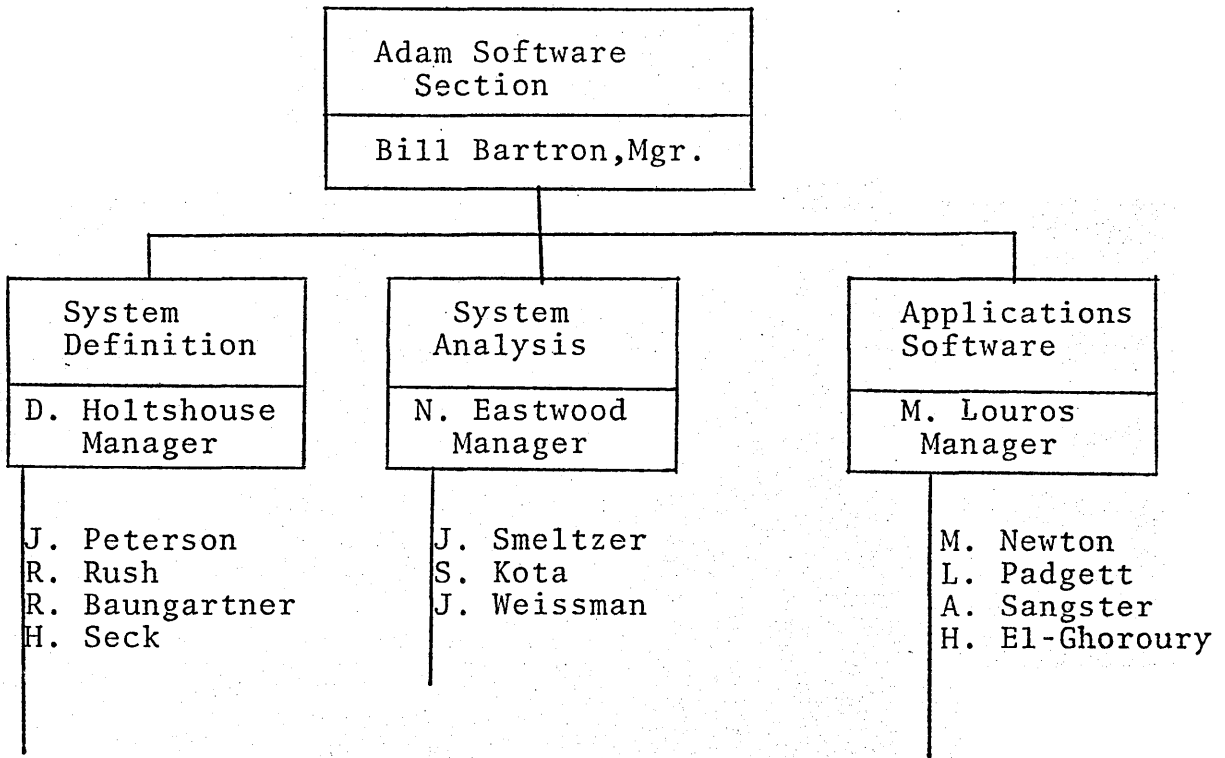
Adam Software Section

Bill Bartron, Mgr.

System Definition

D. Holtshouse Manager

J. Peterson
R. Rush
R. Baungartner
H. Seck

System Analysis

N. Eastwood Manager

J. Smeltzer
S. Kota
J. Weissman

Applications Software

M. Louros Manager

M. Newton
L. Padgett
A. Sangster
H. El-Ghoroury